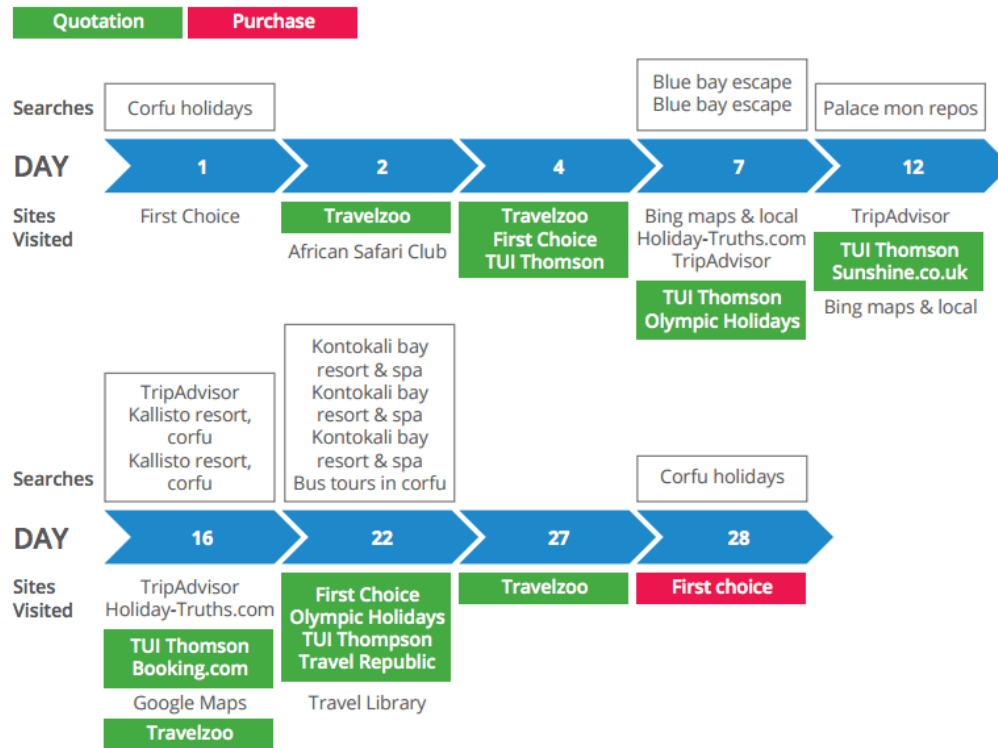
Quotation Purchase

Searches

Corfu holidays

Blue bay escape
Blue bay escape

Palace mon repos

DAY 1 2 4 7 12

Sites Visited

First Choice

Travelzoo
African Safari Club

Travelzoo
First Choice
TUI Thomson

Bing maps & local
Holiday-Truths.com
TripAdvisor
TUI Thomson
Olympic Holidays

TripAdvisor
TUI Thomson
Sunshine.co.uk
Bing maps & local

Searches

TripAdvisor
Kallisto resort, corfu
Kallisto resort, corfu

Kontokali bay resort & spa
Kontokali bay resort & spa
Kontokali bay resort & spa
Bus tours in corfu

Corfu holidays

DAY 16 22 27 28

Sites Visited

TripAdvisor
Holiday-Truths.com
TUI Thomson
Booking.com
Google Maps
Travelzoo

First Choice
Olympic Holidays
TUI Thompson
Travel Republic
Travel Library

Travelzoo

First choice